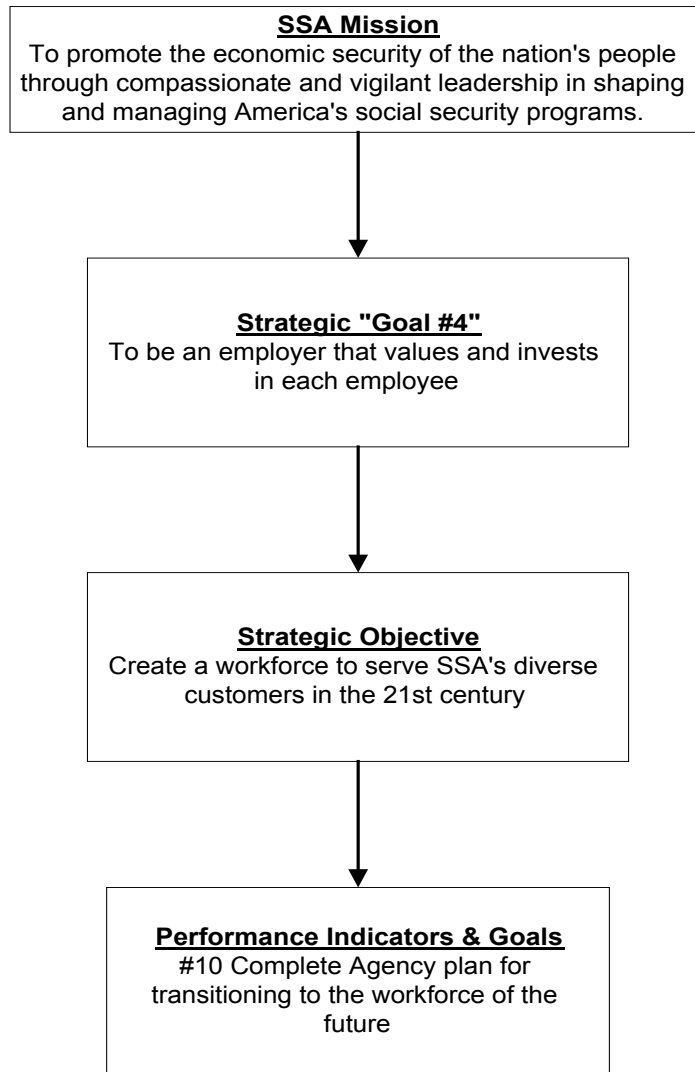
SSA Mission
To promote the economic security of the nation's people through compassionate and vigilant leadership in shaping and managing America's social security programs.

Strategic "Goal #4"
To be an employer that values and invests in each employee

Strategic Objective
Create a workforce to serve SSA's diverse customers in the 21st century

Performance Indicators & Goals
#10 Complete Agency plan for transitioning to the workforce of the future